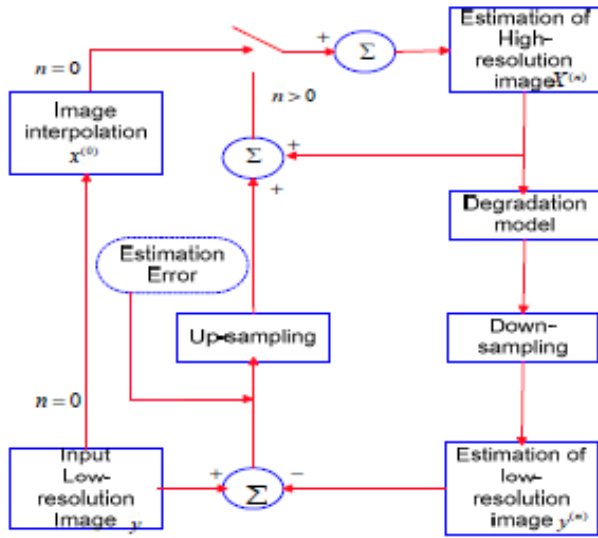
$n=0$

+ Σ

Estimation of High-resolution image $X^{(n)}$

$n>0$

Image interpolation $x^{(0)}$

Σ +

+

Degradation model

Estimation Error

Up-sampling

Down-sampling

$n=0$

Input Low-resolution Image $y$

+ Σ −

Estimation of low-resolution image $y^{(n)}$